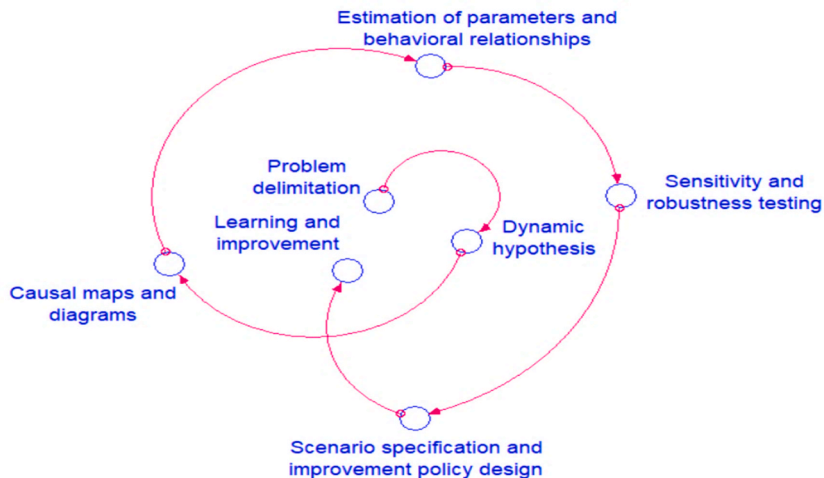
Estimation of parameters and behavioral relationships

Problem delimitation

Sensitivity and robustness testing

Learning and improvement

Dynamic hypothesis

Causal maps and diagrams

Scenario specification and improvement policy design